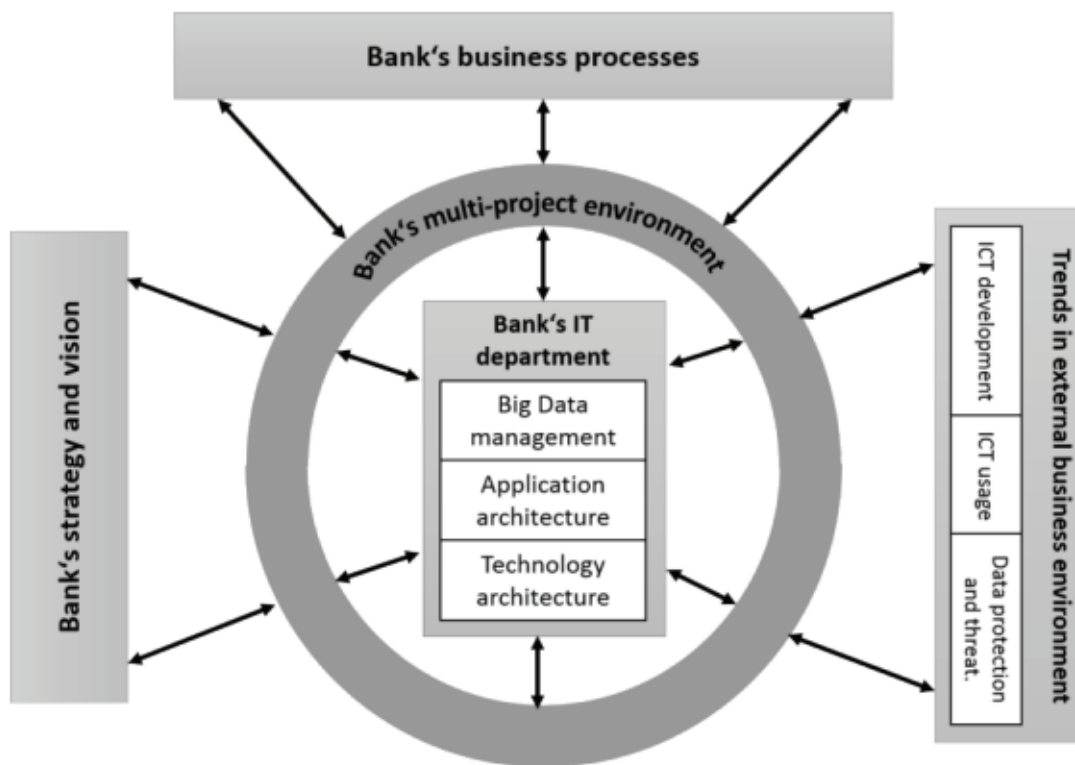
Bank‘s business processes

Bank‘s multi-project environment

Bank‘s strategy and vision

Bank‘s IT department

Big Data management

Application architecture

Technology architecture

Trends in external business environment

ICT development

ICT usage

Data protection and threat.